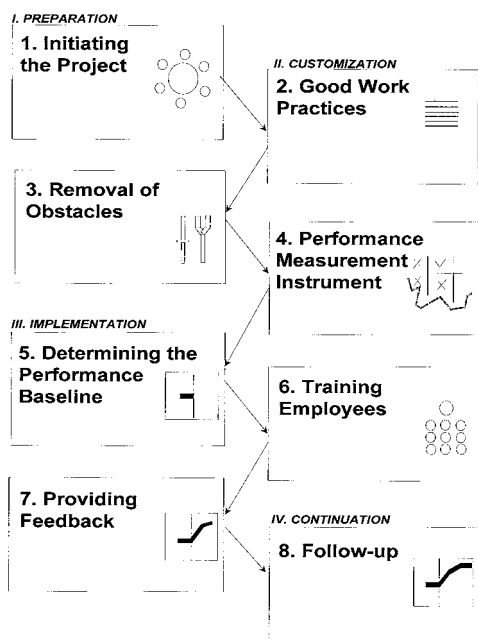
I. PREPARATION

1. Initiating the Project

II. CUSTOMIZATION

2. Good Work Practices

3. Removal of Obstacles

4. Performance Measurement Instrument

III. IMPLEMENTATION

5. Determining the Performance Baseline

6. Training Employees

7. Providing Feedback

IV. CONTINUATION

8. Follow-up